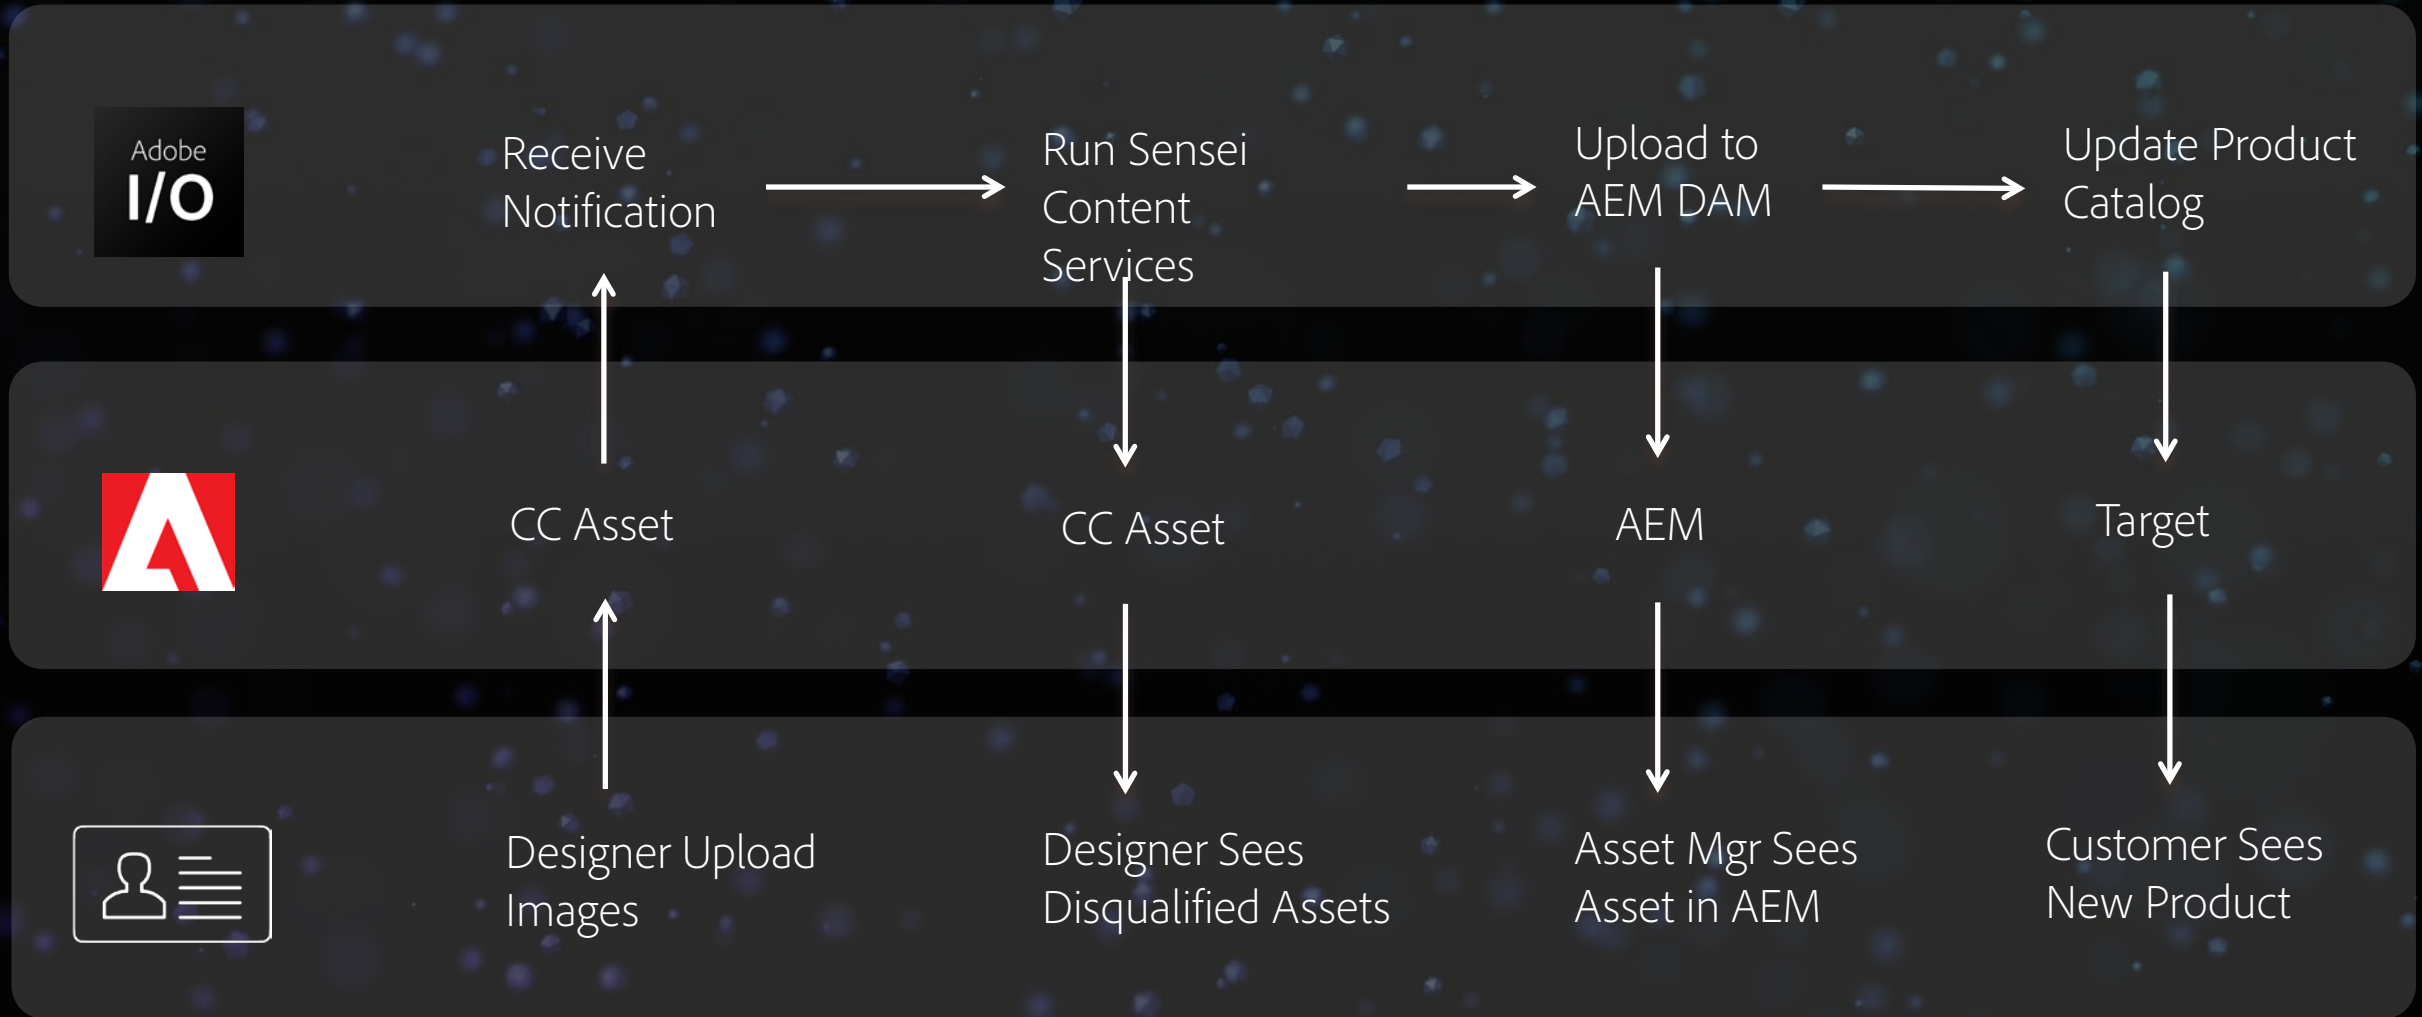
Adobe I/O

Receive Notification

Run Sensei Content Services

Upload to AEM DAM

Update Product Catalog

CC Asset

CC Asset

AEM

Target

Designer Upload Images

Designer Sees Disqualified Assets

Asset Mgr Sees Asset in AEM

Customer Sees New Product